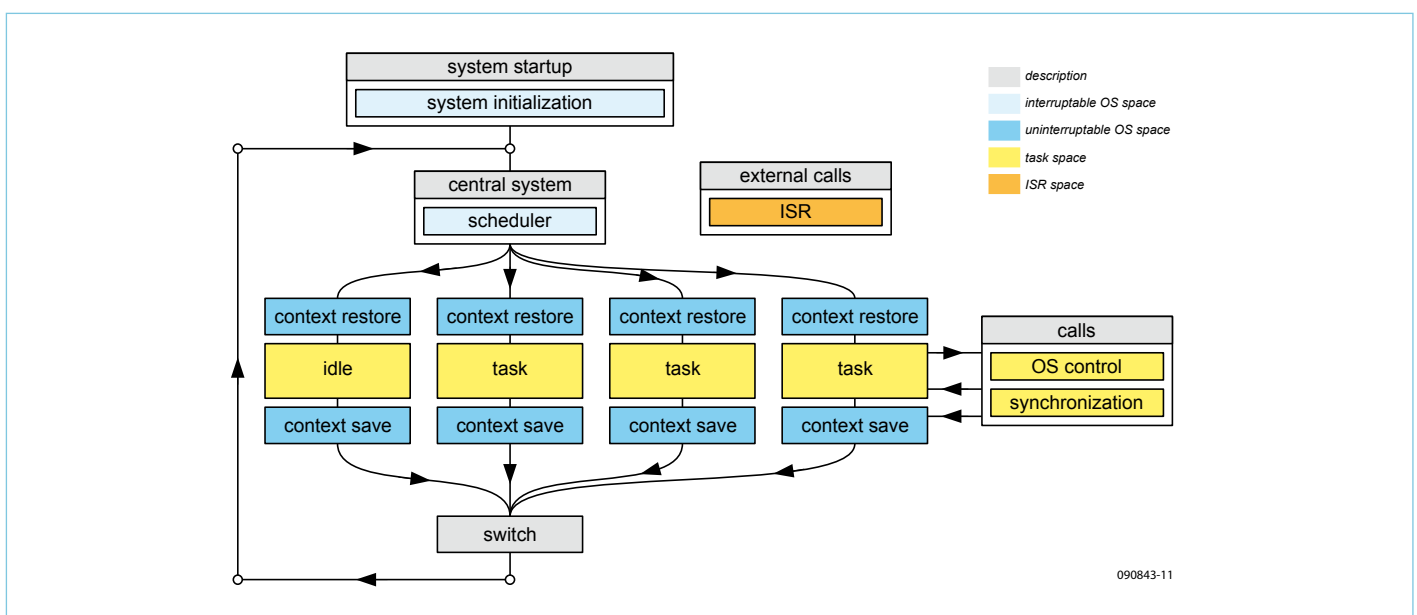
system startup
system initialization

description
interruptable OS space
uninterruptable OS space
task space
ISR space

central system
scheduler

external calls
ISR

context restore
idle
context save

context restore
task
context save

context restore
task
context save

context restore
task
context save

calls
OS control
synchronization

switch

090843-11